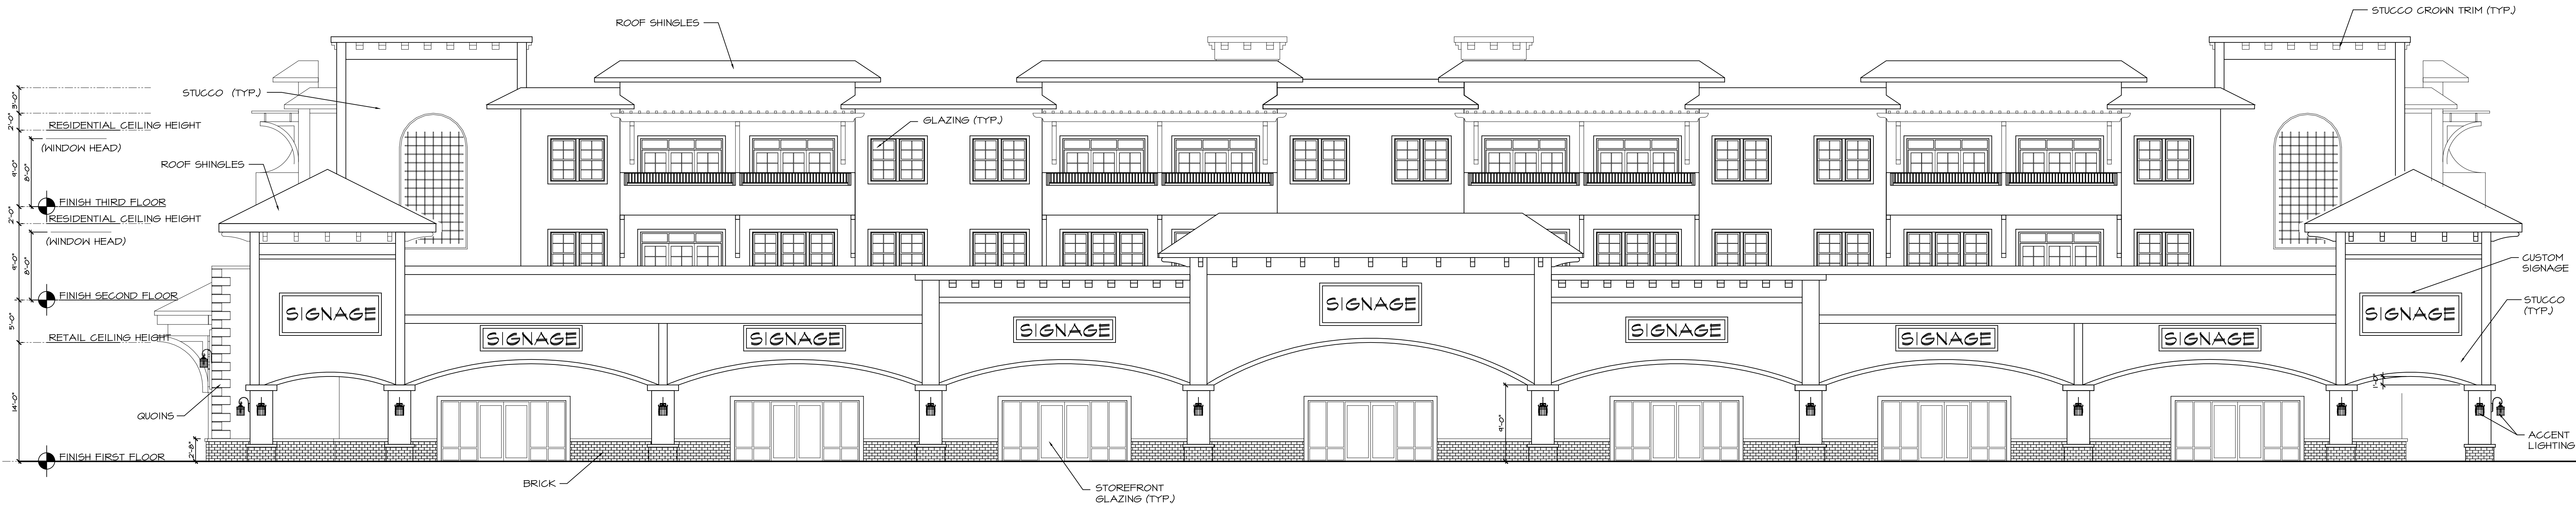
ROOF SHINGLES

STUCCO CROWN TRIM (TYP.)

STUCCO (TYP.)

3'-0"
2'-0"
RESIDENTIAL CEILING HEIGHT
(WINDOW HEAD)
1'-0"
8'-0"

GLAZING (TYP.)

ROOF SHINGLES

FINISH THIRD FLOOR
2'-0"
RESIDENTIAL CEILING HEIGHT
2'-0"
(WINDOW HEAD)
1'-0"
8'-0"

FINISH SECOND FLOOR
5'-0"
RETAIL CEILING HEIGHT
14'-0"

CUSTOM SIGNAGE

STUCCO (TYP.)

SIGNAGE
SIGNAGE
SIGNAGE
SIGNAGE
SIGNAGE
SIGNAGE
SIGNAGE
SIGNAGE
SIGNAGE

QUOINS

9'-0"

ACCENT LIGHTING

2'-8"
FINISH FIRST FLOOR

BRICK

STOREFRONT GLAZING (TYP.)